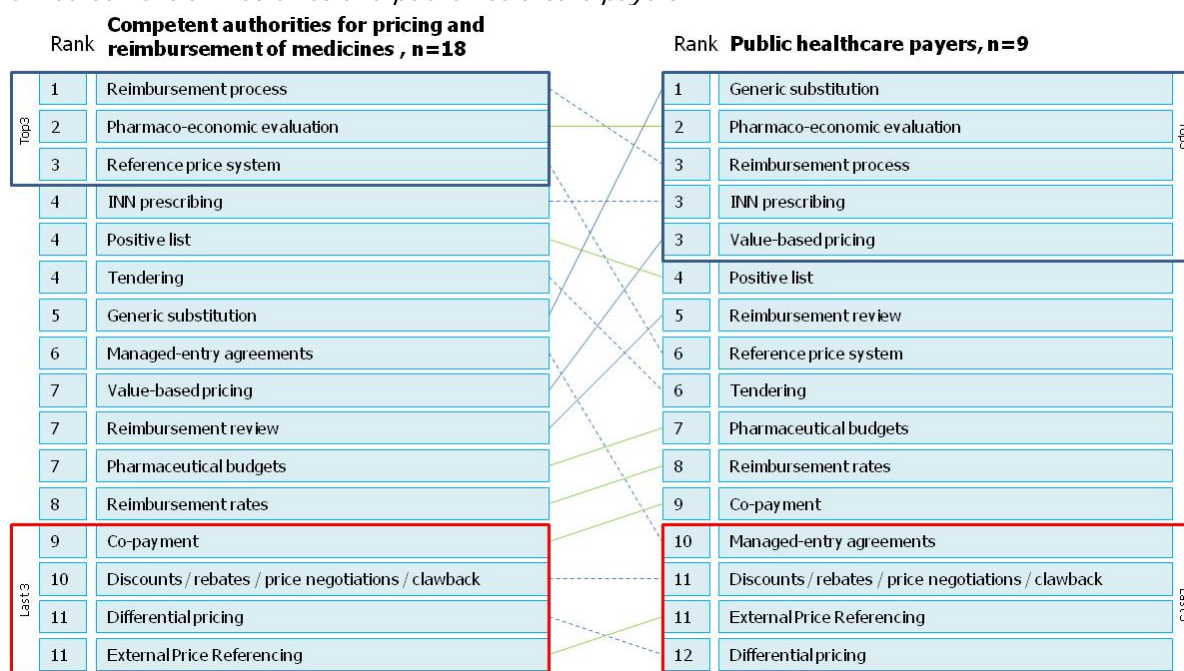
Rank Competent authorities for pricing and reimbursement of medicines , n=18

| Rank | |
|---|---|
| 1 | Reimbursement process |
| 2 | Pharmaco-economic evaluation |
| 3 | Reference price system |
| 4 | INN prescribing |
| 4 | Positive list |
| 4 | Tendering |
| 5 | Generic substitution |
| 6 | Managed-entry agreements |
| 7 | Value-based pricing |
| 7 | Reimbursement review |
| 7 | Pharmaceutical budgets |
| 8 | Reimbursement rates |
| 9 | Co-payment |
| 10 | Discounts / rebates / price negotiations / clawback |
| 11 | Differential pricing |
| 11 | External Price Referencing |

Top3

Last 3

Rank Public healthcare payers, n=9

| Rank | |
|---|---|
| 1 | Generic substitution |
| 2 | Pharmaco-economic evaluation |
| 3 | Reimbursement process |
| 3 | INN prescribing |
| 3 | Value-based pricing |
| 4 | Positive list |
| 5 | Reimbursement review |
| 6 | Reference price system |
| 6 | Tendering |
| 7 | Pharmaceutical budgets |
| 8 | Reimbursement rates |
| 9 | Co-payment |
| 10 | Managed-entry agreements |
| 11 | Discounts / rebates / price negotiations / clawback |
| 11 | External Price Referencing |
| 12 | Differential pricing |